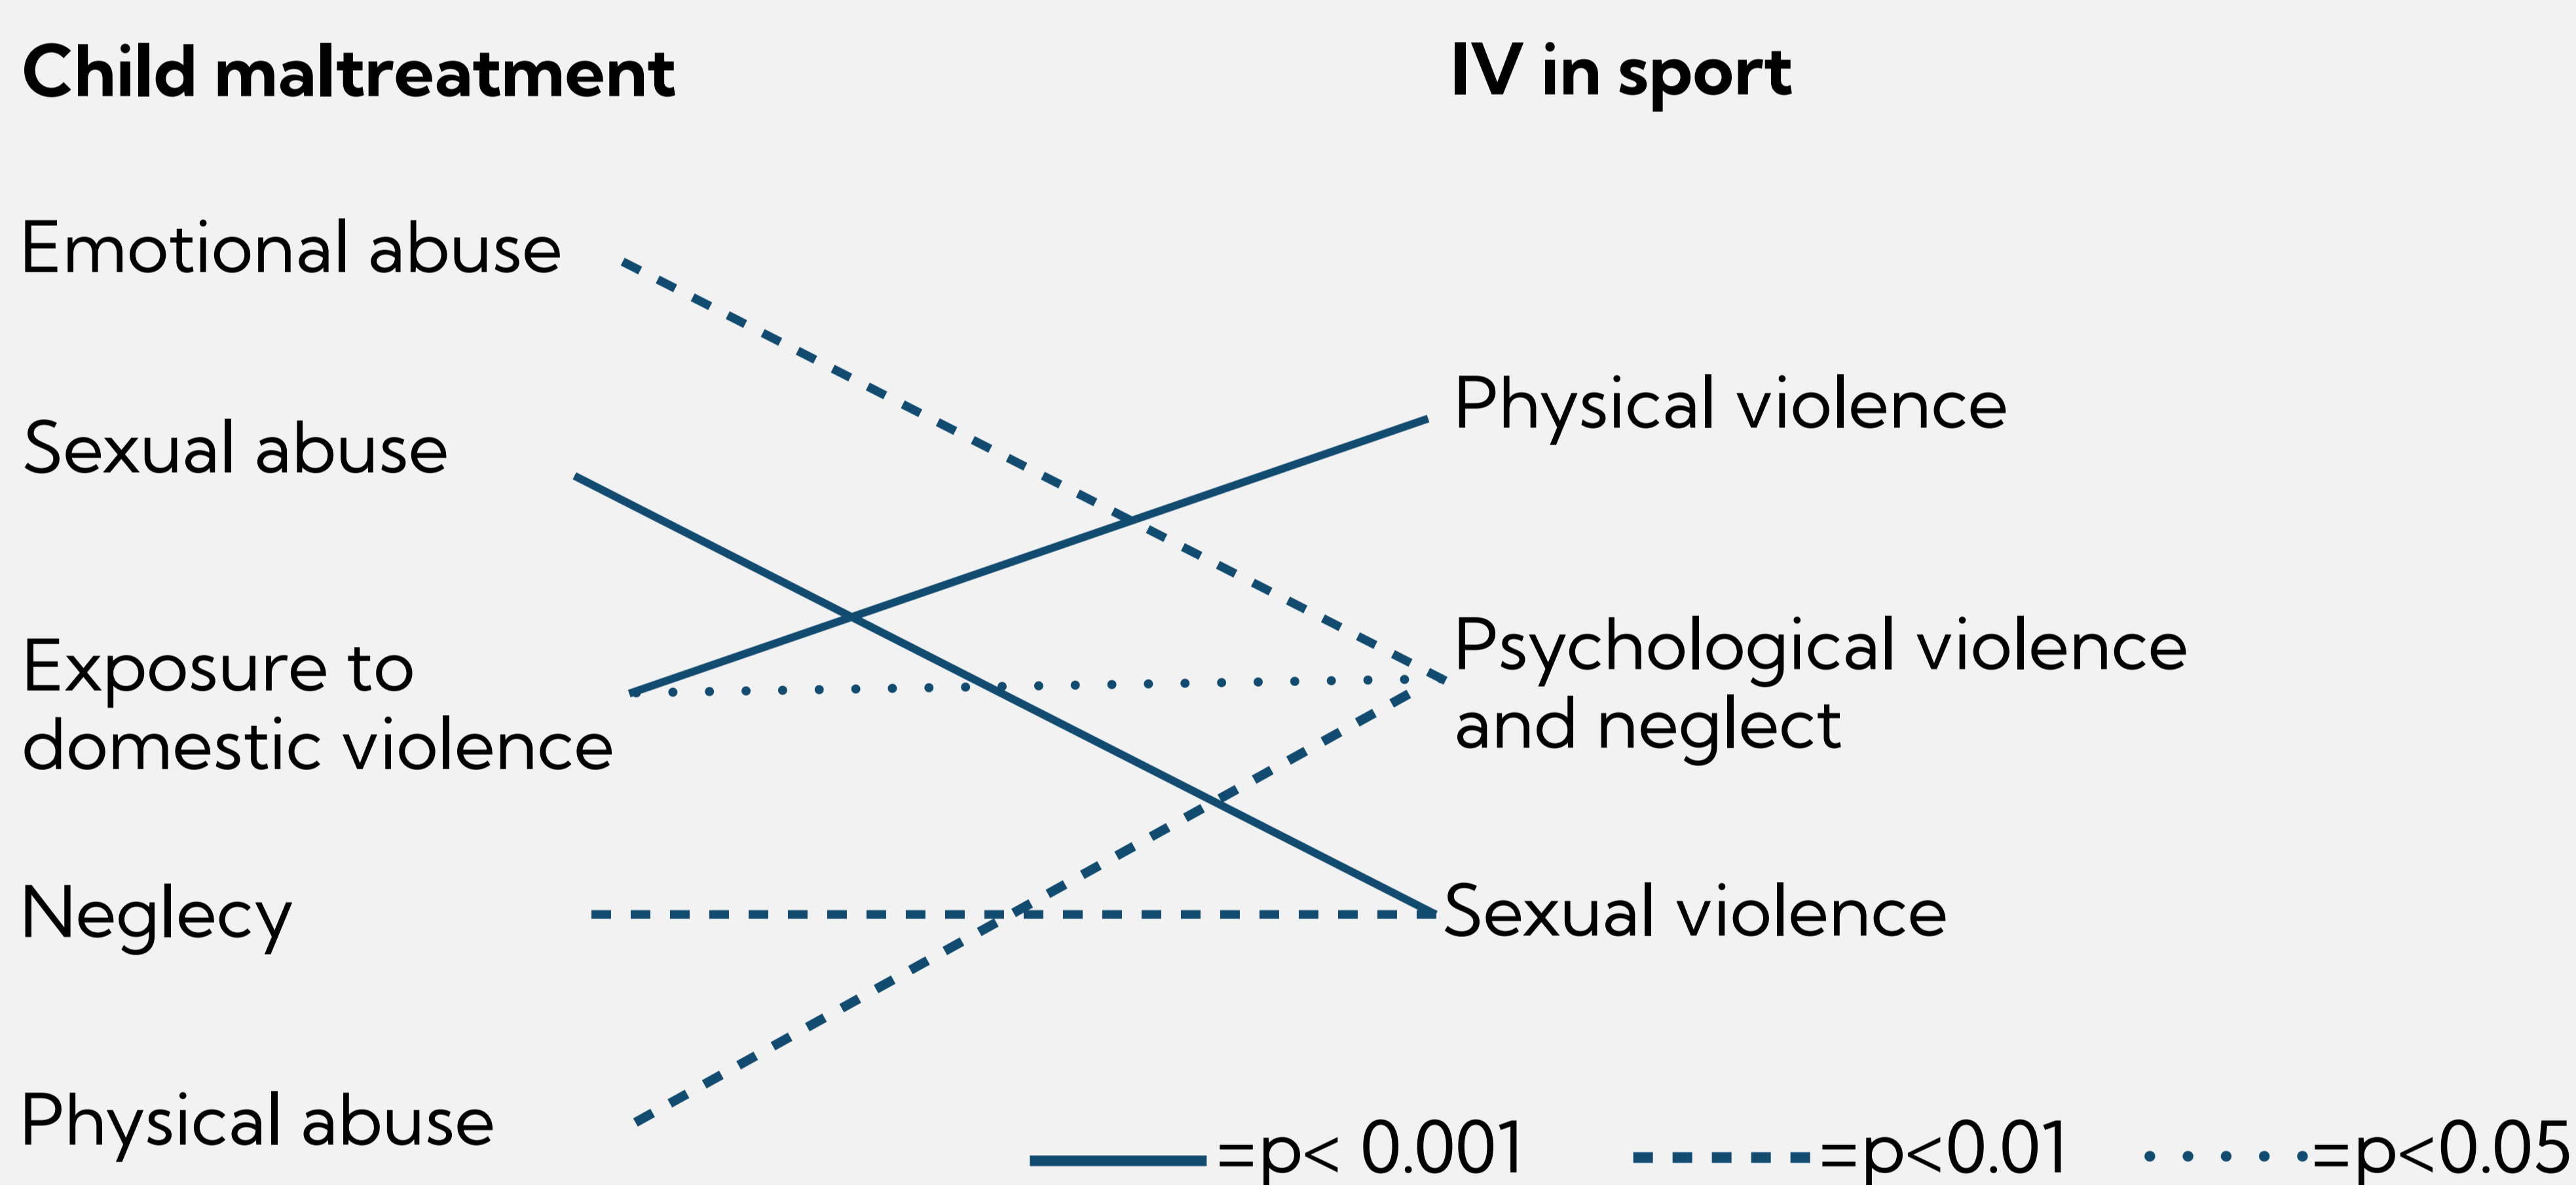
Child maltreatment

IV in sport

Emotional abuse

Sexual abuse

Exposure to domestic violence

Neglecy

Physical abuse

Physical violence

Psychological violence and neglect

Sexual violence

=p< 0.001 =p<0.01 =p<0.05